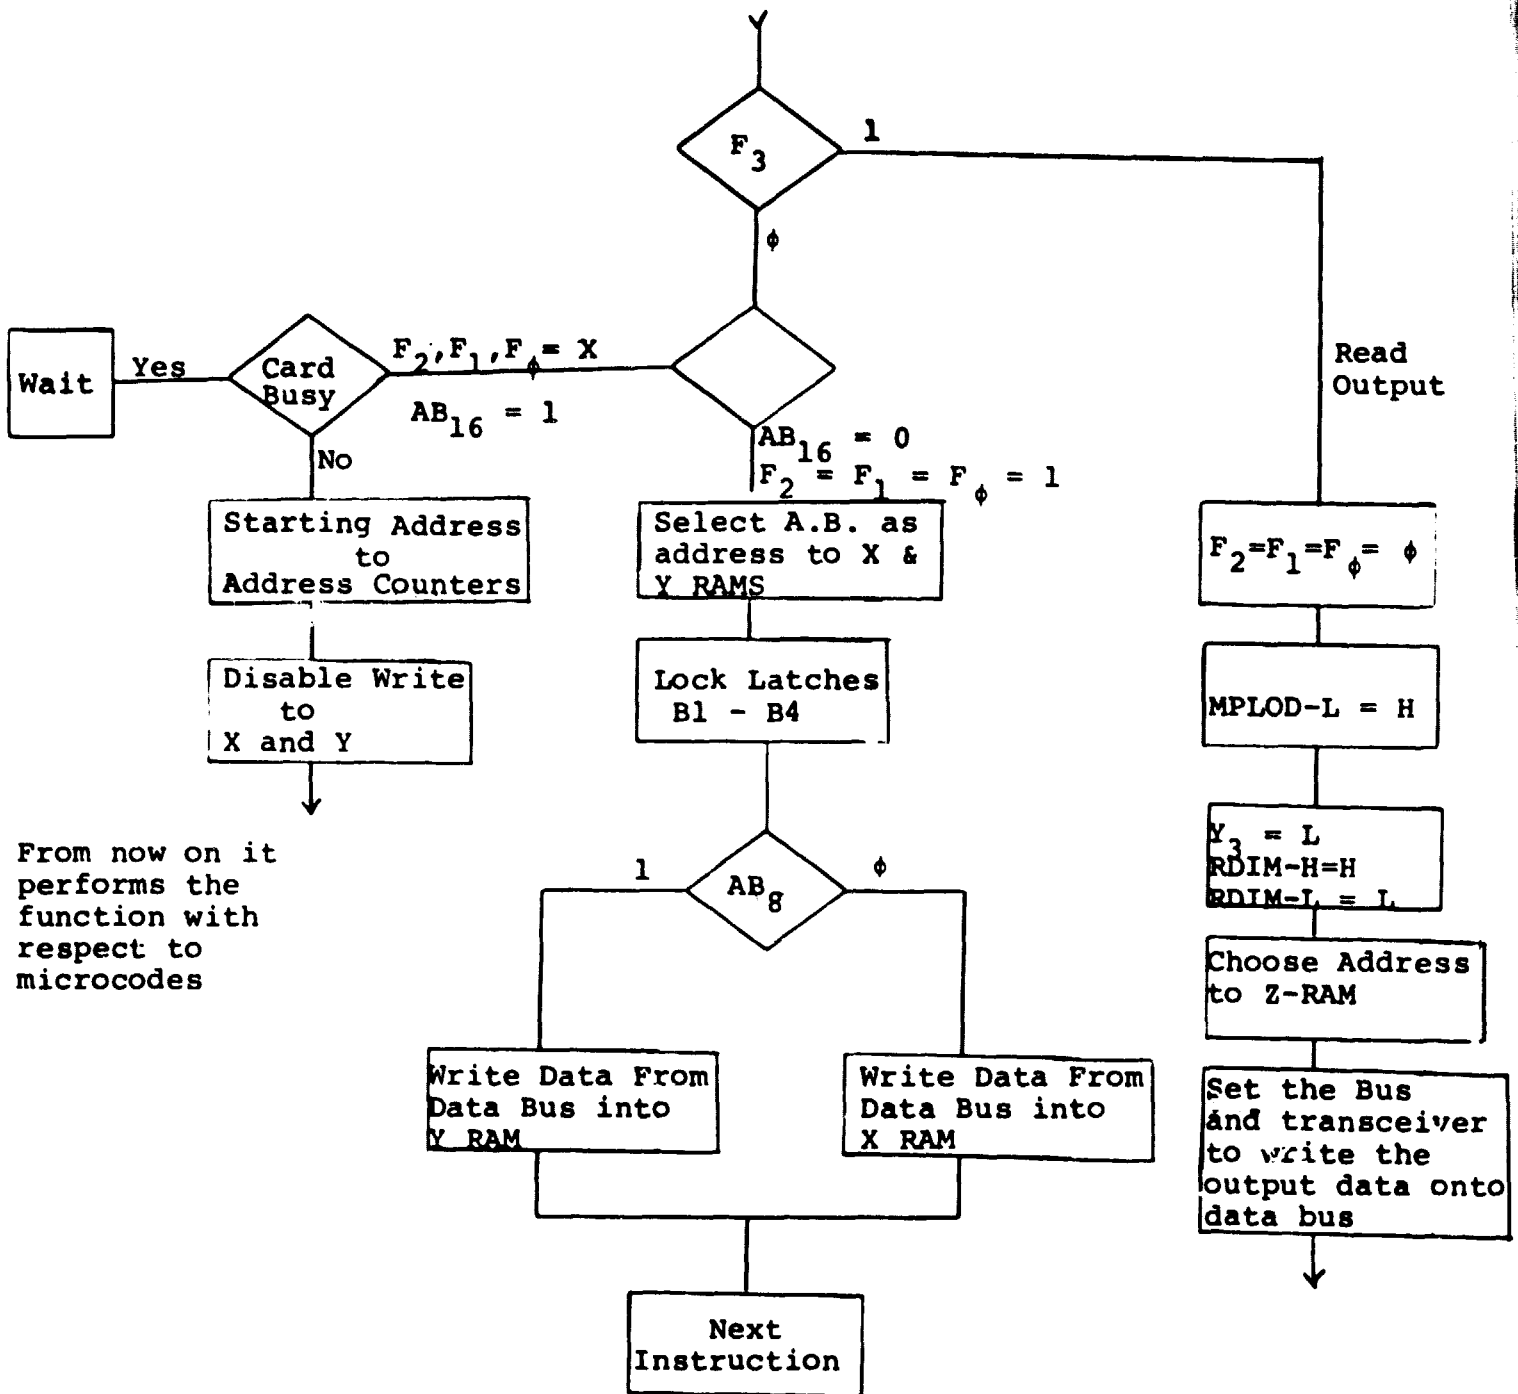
$F_3$

1

$\phi$

Read Output

Wait

Yes

Card Busy

$F_2, F_1, F_\phi = X$

$AB_{16} = 1$

No

$AB_{16} = 0$
$F_2 = F_1 = F_\phi = 1$

Starting Address to Address Counters

Disable Write to X and Y

From now on it performs the function with respect to microcodes

Select A.B. as address to X & Y RAMS

Lock Latches B1 - B4

$AB_8$

1

$\phi$

Write Data From Data Bus into Y RAM

Write Data From Data Bus into X RAM

Next Instruction

$F_2=F_1=F_\phi= \phi$

MPLOD-L = H

$Y_3$ = L
RDIM-H=H
RDIM-L = L

Choose Address to Z-RAM

Set the Bus and transceiver to write the output data onto data bus